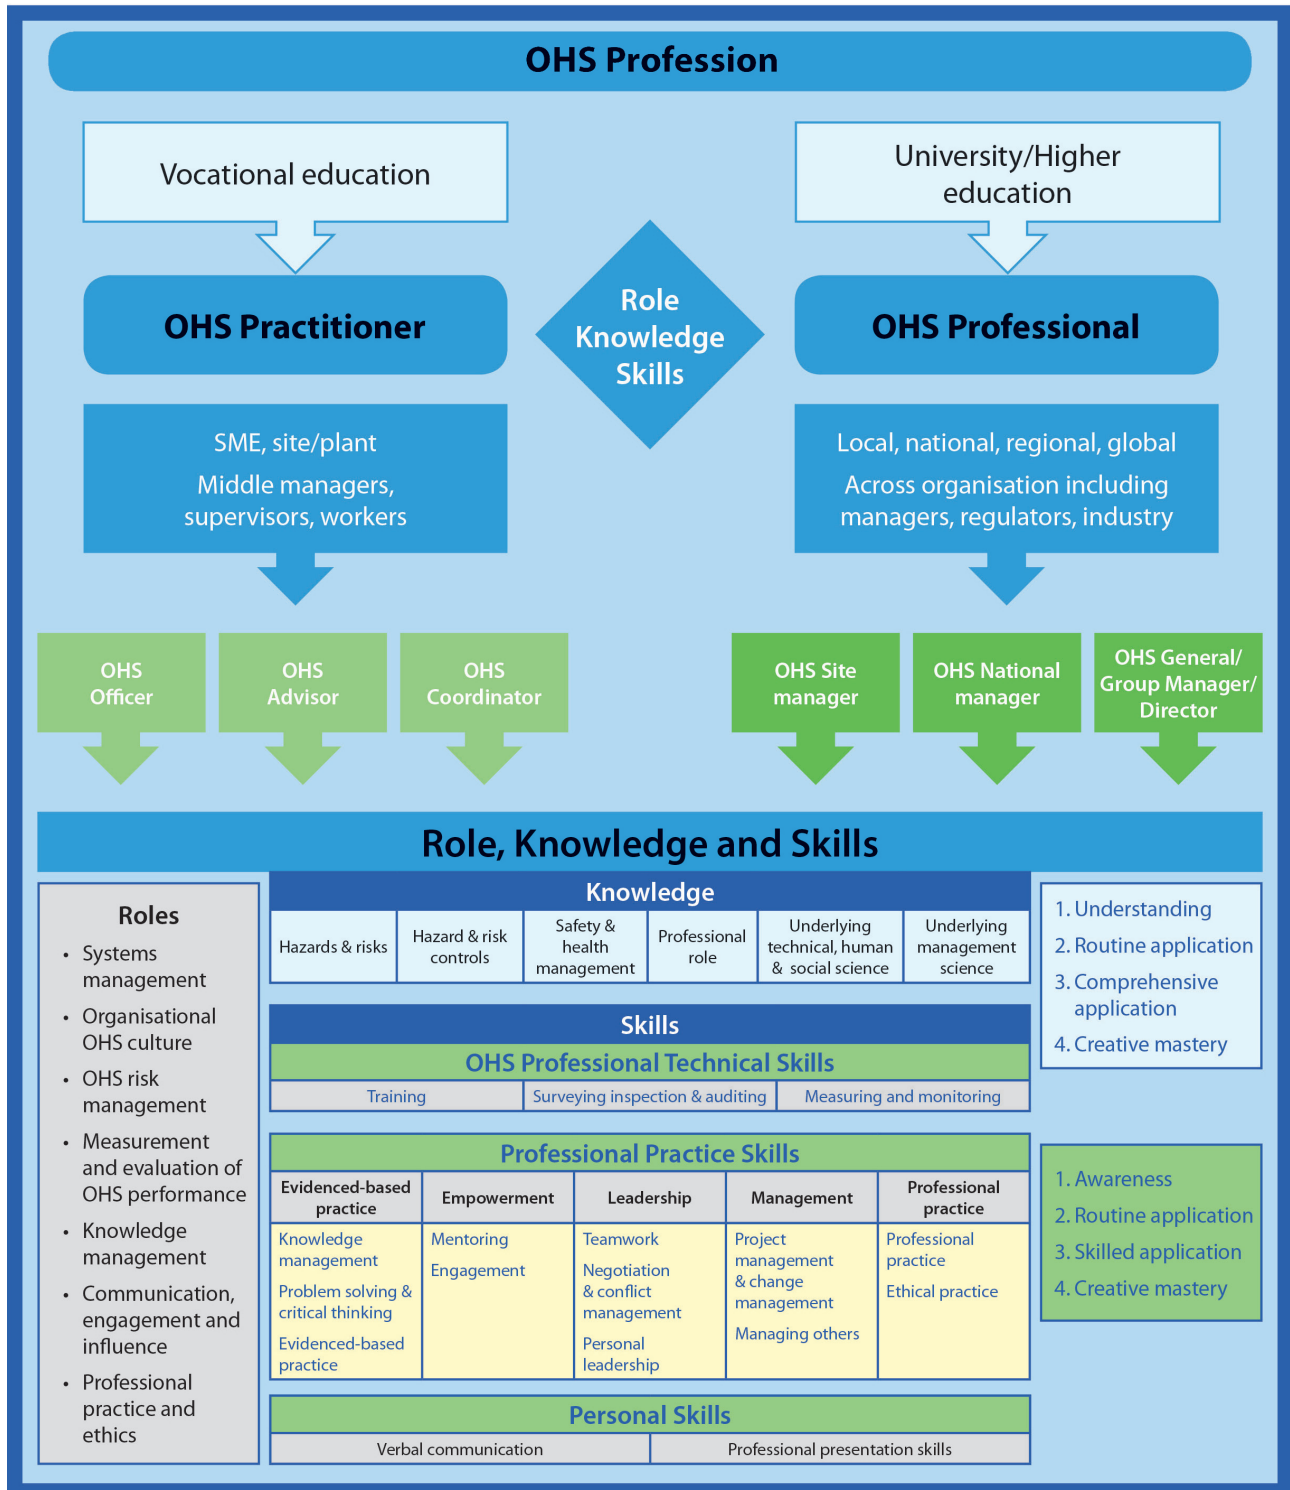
OHS Profession

Vocational education

University/Higher education

OHS Practitioner

Role Knowledge Skills

OHS Professional

SME, site/plant

Middle managers, supervisors, workers

Local, national, regional, global

Across organisation including managers, regulators, industry

OHS Officer

OHS Advisor

OHS Coordinator

OHS Site manager

OHS National manager

OHS General/ Group Manager/ Director

Role, Knowledge and Skills

Roles
- Systems management
- Organisational OHS culture
- OHS risk management
- Measurement and evaluation of OHS performance
- Knowledge management
- Communication, engagement and influence
- Professional practice and ethics

Knowledge

| Hazards & risks | Hazard & risk controls | Safety & health management | Professional role | Underlying technical, human & social science | Underlying management science |
|---|---|---|---|---|---|

1. Understanding
2. Routine application
3. Comprehensive application
4. Creative mastery

Skills

OHS Professional Technical Skills

| Training | Surveying inspection & auditing | Measuring and monitoring |
|---|---|---|

Professional Practice Skills

| Evidenced-based practice | Empowerment | Leadership | Management | Professional practice |
|---|---|---|---|---|
| Knowledge management<br>Problem solving & critical thinking<br>Evidenced-based practice | Mentoring<br>Engagement | Teamwork<br>Negotiation & conflict management<br>Personal leadership | Project management & change management<br>Managing others | Professional practice<br>Ethical practice |

1. Awareness
2. Routine application
3. Skilled application
4. Creative mastery

Personal Skills

| Verbal communication | Professional presentation skills |
|---|---|